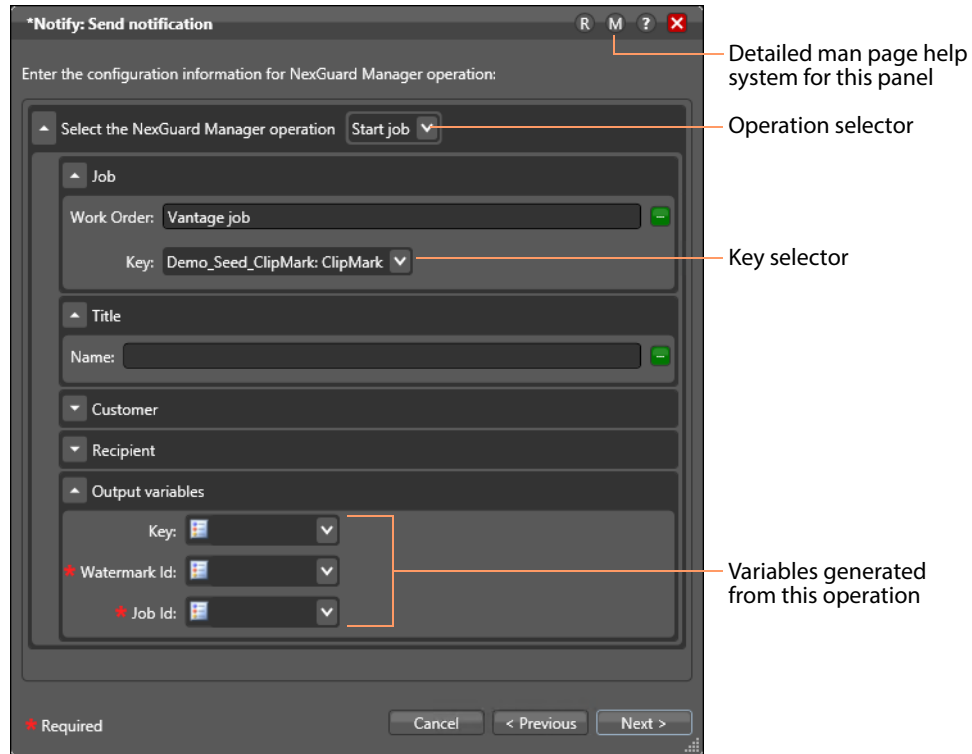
*Notify: Send notification

R M ? 

Enter the configuration information for NexGuard Manager operation:

Select the NexGuard Manager operation Start job

Job

Work Order: Vantage job

Key: Demo_Seed_ClipMark: ClipMark

Title

Name:

Customer

Recipient

Output variables

Key:

* Watermark Id:

* Job Id:

* Required

Cancel < Previous Next >

Detailed man page help system for this panel

Operation selector

Key selector

Variables generated from this operation